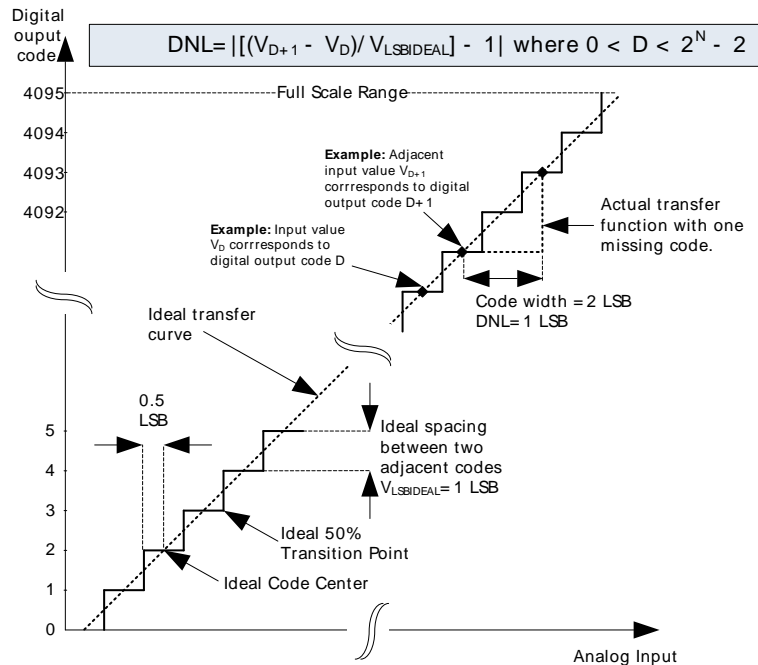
Digital ouput code

DNL= $|[(V_{D+1} - V_D)/ V_{LSBIDEAL}] - 1|$ where $0 < D < 2^N - 2$

4095

Full Scale Range

4094

4093

4092

**Example:** Adjacent input value $V_{D+1}$ corrresponds to digital output code D+1

**Example:** Input value $V_D$ corrresponds to digital output code D

Actual transfer function with one missing code.

Code width = 2 LSB
DNL= 1 LSB

Ideal transfer curve

0.5 LSB

5

4

3

2

1

0

Ideal spacing between two adjacent codes
$V_{LSBIDEAL}$= 1 LSB

Ideal 50% Transition Point

Ideal Code Center

Analog Input